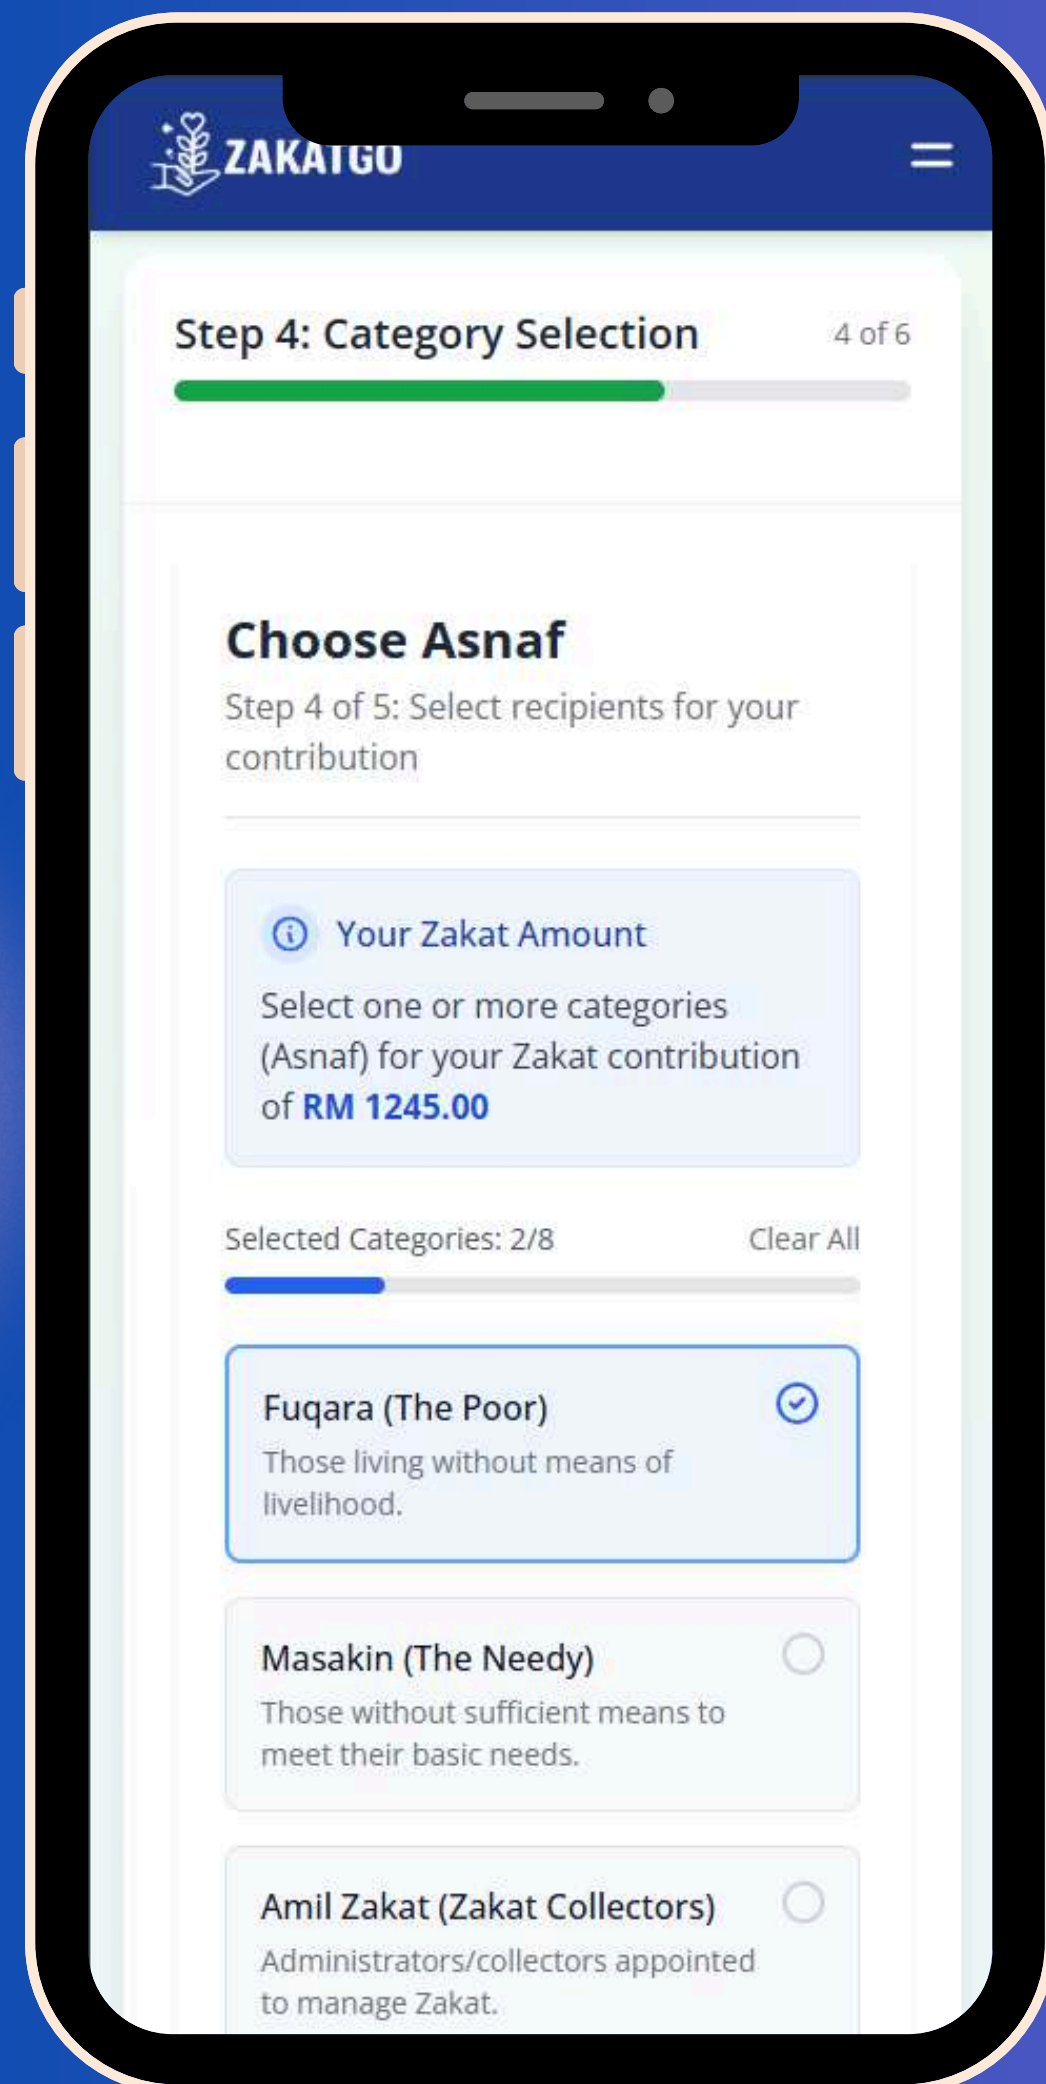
ZAKATGO

Step 4: Category Selection

4 of 6

Choose Asnaf

Step 4 of 5: Select recipients for your contribution

Your Zakat Amount

Select one or more categories (Asnaf) for your Zakat contribution of RM 1245.00

Selected Categories: 2/8

Clear All

Fuqara (The Poor)

Those living without means of livelihood.

Masakin (The Needy)

Those without sufficient means to meet their basic needs.

Amil Zakat (Zakat Collectors)

Administrators/collectors appointed to manage Zakat.